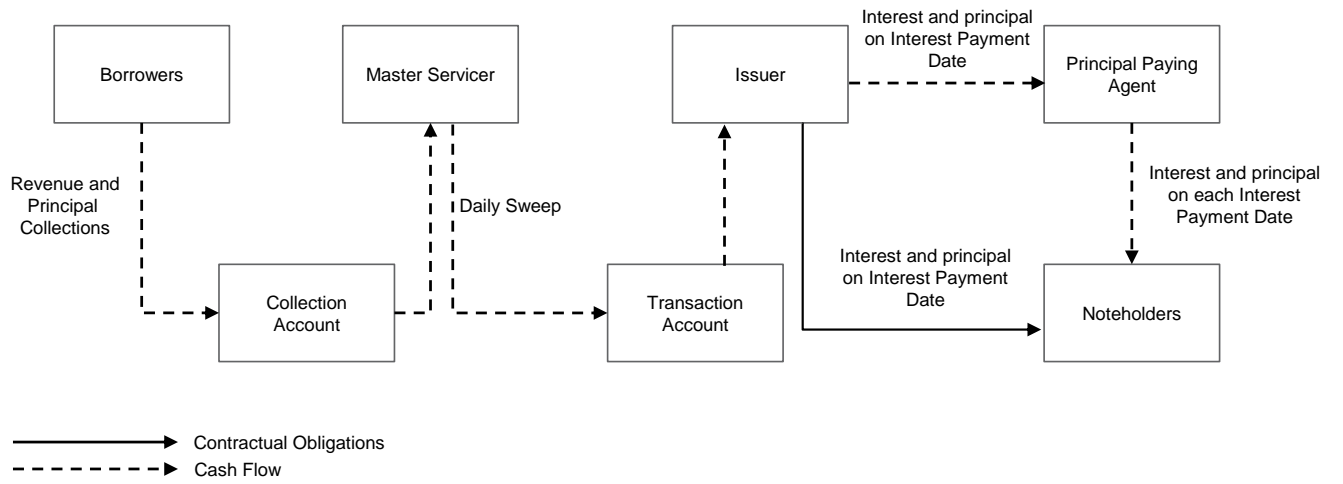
Borrowers

Master Servicer

Issuer

Interest and principal on Interest Payment Date

Principal Paying Agent

Revenue and Principal Collections

Daily Sweep

Interest and principal on each Interest Payment Date

Interest and principal on Interest Payment Date

Collection Account

Transaction Account

Noteholders

Contractual Obligations

Cash Flow